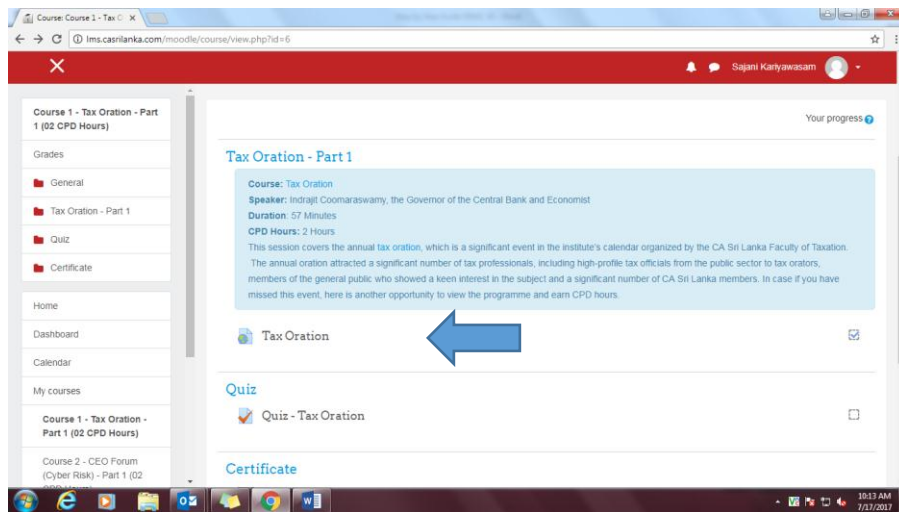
Course: Course 1 - Tax O ×

lms.casrilanka.com/moodle/course/view.php?id=6

Sajani Kariyawasam

Course 1 - Tax Oration - Part 1 (02 CPD Hours)

Grades

General

Tax Oration - Part 1

Quiz

Certificate

Home

Dashboard

Calendar

My courses

Course 1 - Tax Oration - Part 1 (02 CPD Hours)

Course 2 - CEO Forum (Cyber Risk) - Part 1 (02

Your progress

Tax Oration - Part 1

Course: Tax Oration
Speaker: Indrajit Coomaraswamy, the Governor of the Central Bank and Economist
Duration: 57 Minutes
CPD Hours: 2 Hours
This session covers the annual tax oration, which is a significant event in the institute's calendar organized by the CA Sri Lanka Faculty of Taxation. The annual oration attracted a significant number of tax professionals, including high-profile tax officials from the public sector to tax orators, members of the general public who showed a keen interest in the subject and a significant number of CA Sri Lanka members. In case if you have missed this event, here is another opportunity to view the programme and earn CPD hours.

Tax Oration

Quiz

Quiz - Tax Oration

Certificate

10:13 AM
7/17/2017